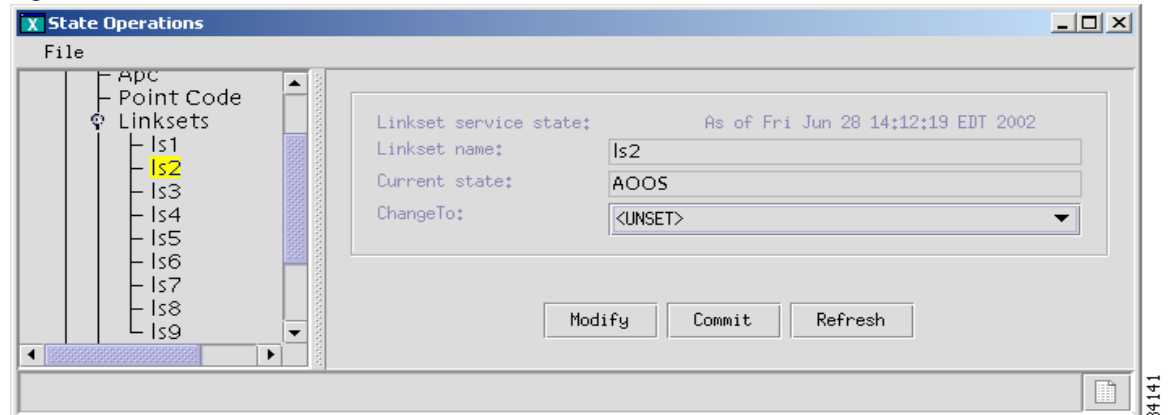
State Operations

File

Apc
Point Code
Linksets
ls1
ls2
ls3
ls4
ls5
ls6
ls7
ls8
ls9

Linkset service state: As of Fri Jun 28 14:12:19 EDT 2002
Linkset name: ls2
Current state: AOOS
ChangeTo: <UNSET>

Modify Commit Refresh

84141